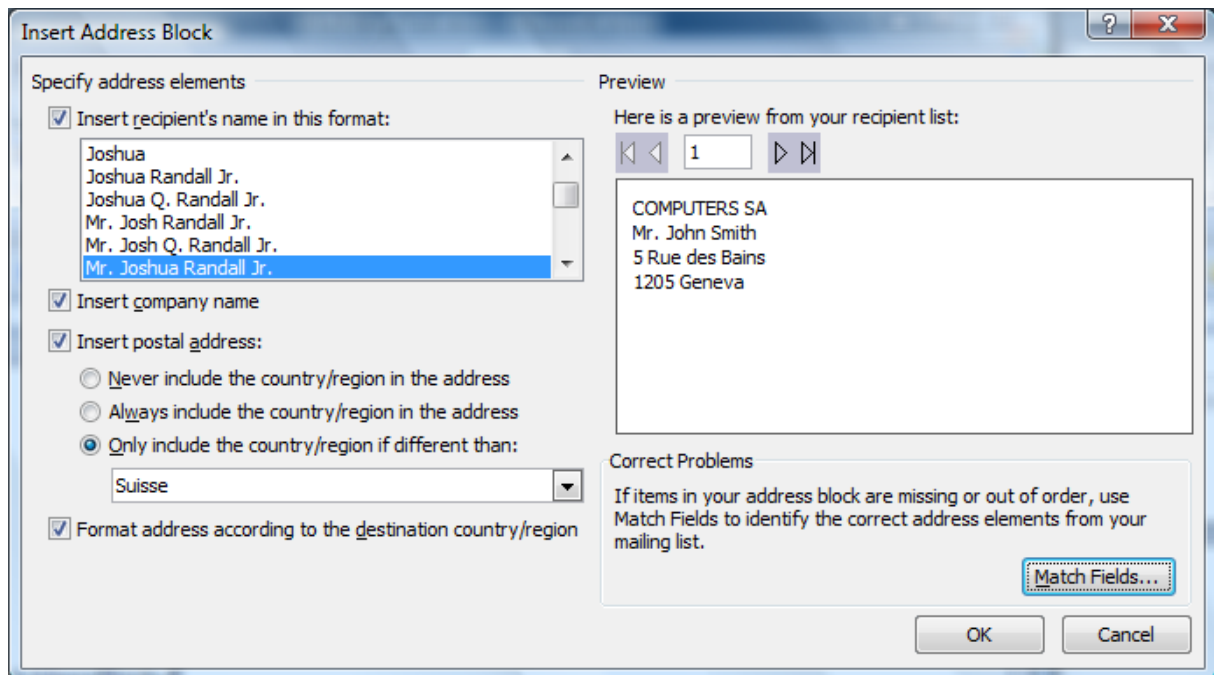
Insert Address Block

?

X

Specify address elements

Insert recipient's name in this format:

Joshua
Joshua Randall Jr.
Joshua Q. Randall Jr.
Mr. Josh Randall Jr.
Mr. Josh Q. Randall Jr.
Mr. Joshua Randall Jr.

Insert company name

Insert postal address:

Never include the country/region in the address

Always include the country/region in the address

Only include the country/region if different than:

Suisse

Format address according to the destination country/region

Preview

Here is a preview from your recipient list:

1

COMPUTERS SA
Mr. John Smith
5 Rue des Bains
1205 Geneva

Correct Problems

If items in your address block are missing or out of order, use Match Fields to identify the correct address elements from your mailing list.

Match Fields...

OK

Cancel